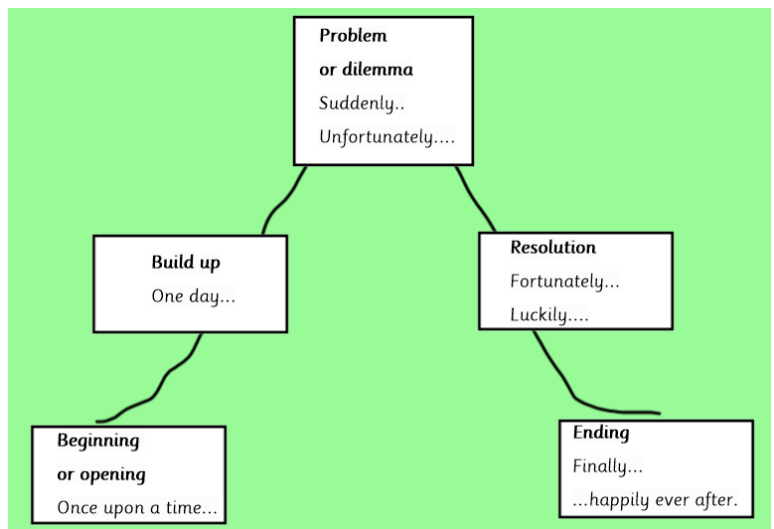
**Problem or dilemma**
Suddenly..
Unfortunately....

**Build up**
One day...

**Resolution**
Fortunately...
Luckily....

**Beginning or opening**
Once upon a time...

**Ending**
Finally...
...happily ever after.